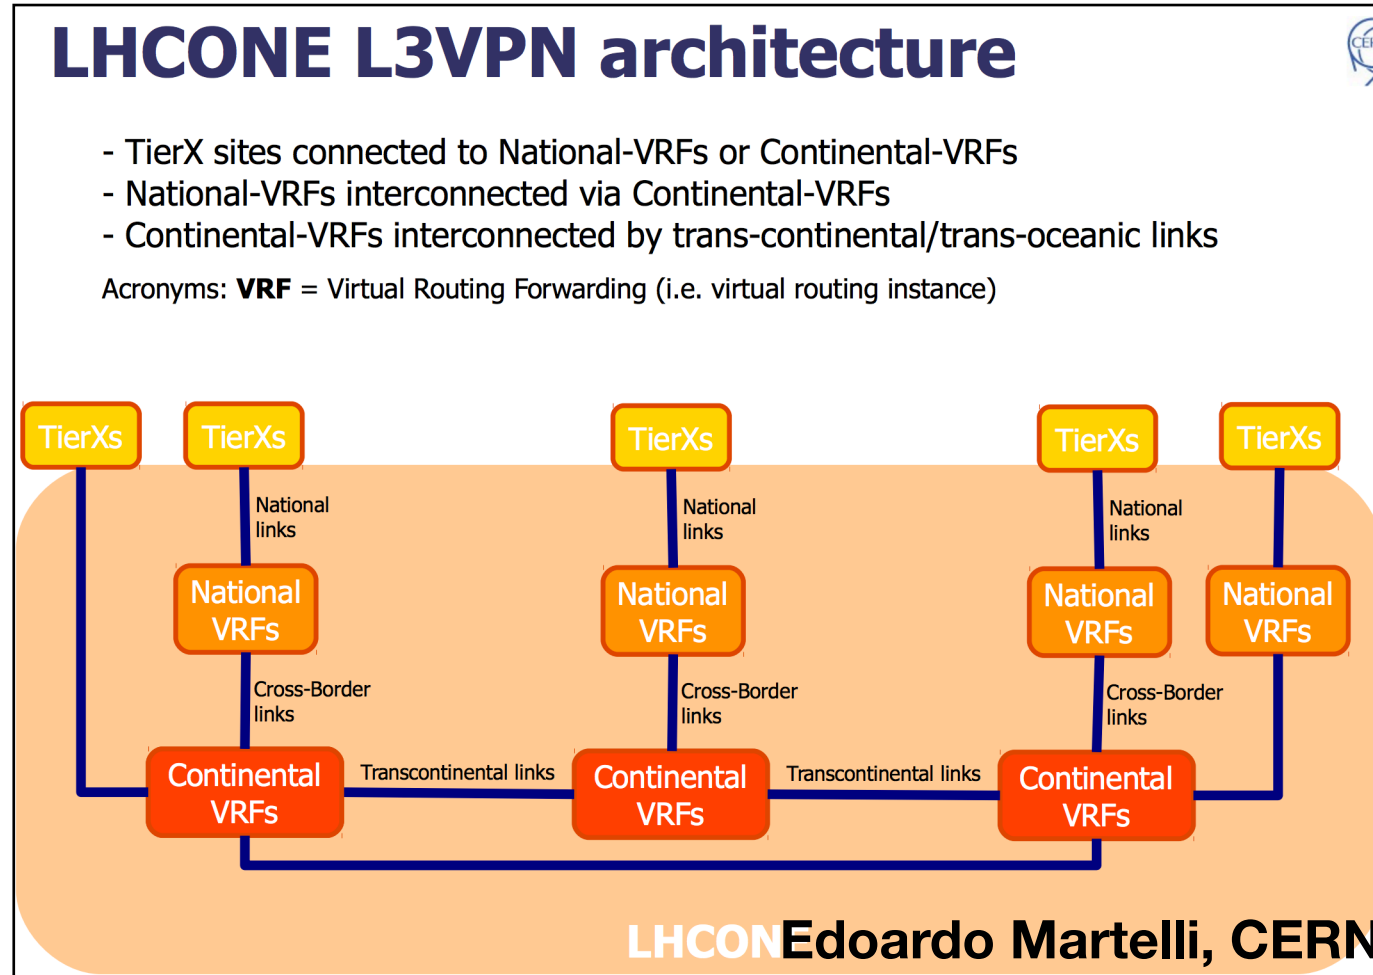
LHCONE L3VPN architecture

- TierX sites connected to National-VRFs or Continental-VRFs
- National-VRFs interconnected via Continental-VRFs
- Continental-VRFs interconnected by trans-continental/trans-oceanic links

Acronyms: **VRF** = Virtual Routing Forwarding (i.e. virtual routing instance)

TierXs

TierXs

National links

National VRFs

Cross-Border links

Continental VRFs

Transcontinental links

TierXs

National links

National VRFs

Cross-Border links

Continental VRFs

Transcontinental links

TierXs

National links

National VRFs

Cross-Border links

Continental VRFs

TierXs

National VRFs

LHCON Edoardo Martelli, CERN